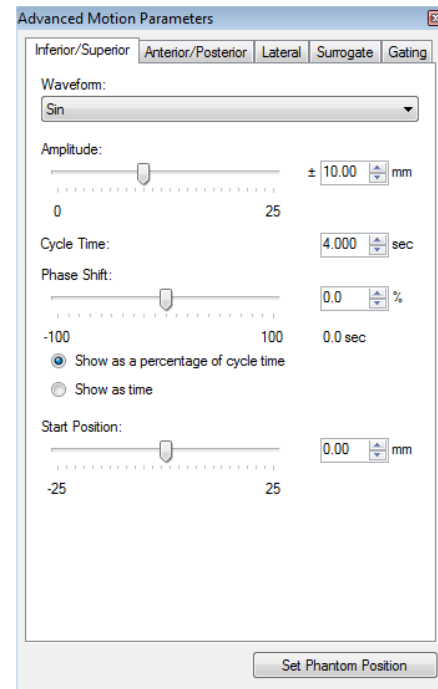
Advanced Motion Parameters

Inferior/Superior | Anterior/Posterior | Lateral | Surrogate | Gating

Waveform:

Sin

Amplitude:

± 10.00 mm

0 25

Cycle Time: 4.000 sec

Phase Shift:

0.0 %

-100 100 0.0 sec

Show as a percentage of cycle time

Show as time

Start Position:

0.00 mm

-25 25

Set Phantom Position